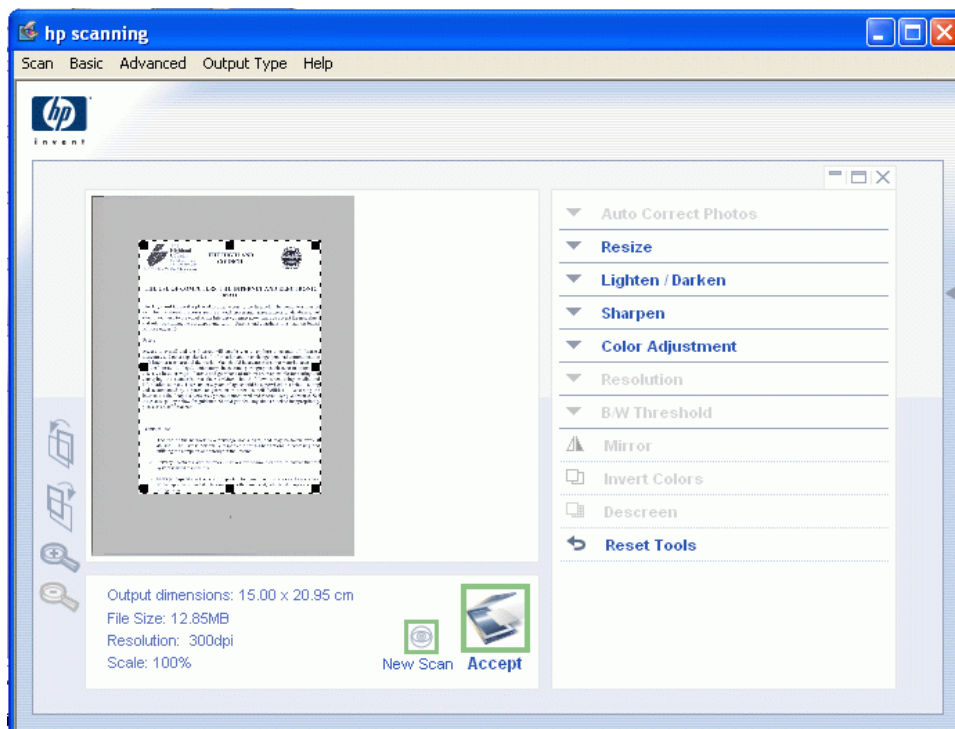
hp scanning

Scan Basic Advanced Output Type Help

hp
invent

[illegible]

Auto Correct Photos
Resize
Lighten / Darken
Sharpen
Color Adjustment
Resolution
B/W Threshold
Mirror
Invert Colors
Descreen
Reset Tools

Output dimensions: 15.00 x 20.95 cm
File Size: 12.85MB
Resolution: 300dpi
Scale: 100%

New Scan
Accept